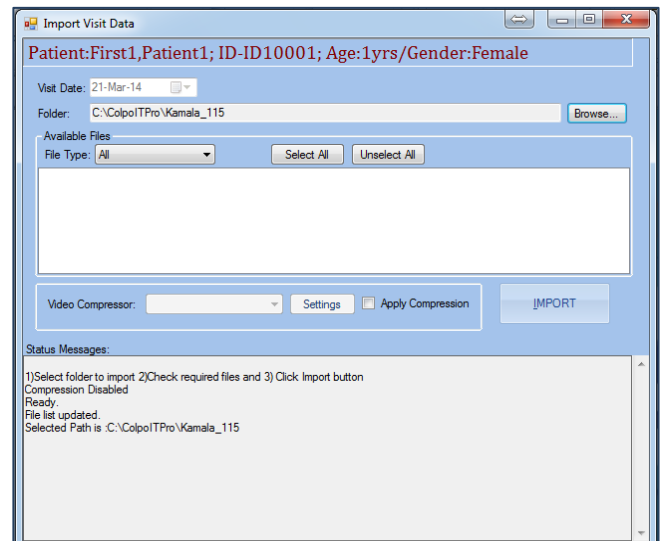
Import Visit Data

Patient:First1,Patient1; ID-ID10001; Age:1yrs/Gender:Female

Visit Date: 21-Mar-14

Folder: C:\ColpoITPro\Kamala_115

Browse...

Available Files

File Type: All

Select All

Unselect All

Video Compressor:

Settings

Apply Compression

IMPORT

Status Messages:

1)Select folder to import 2)Check required files and 3) Click Import button
Compression Disabled
Ready.
File list updated.
Selected Path is :C:\ColpoITPro\Kamala_115